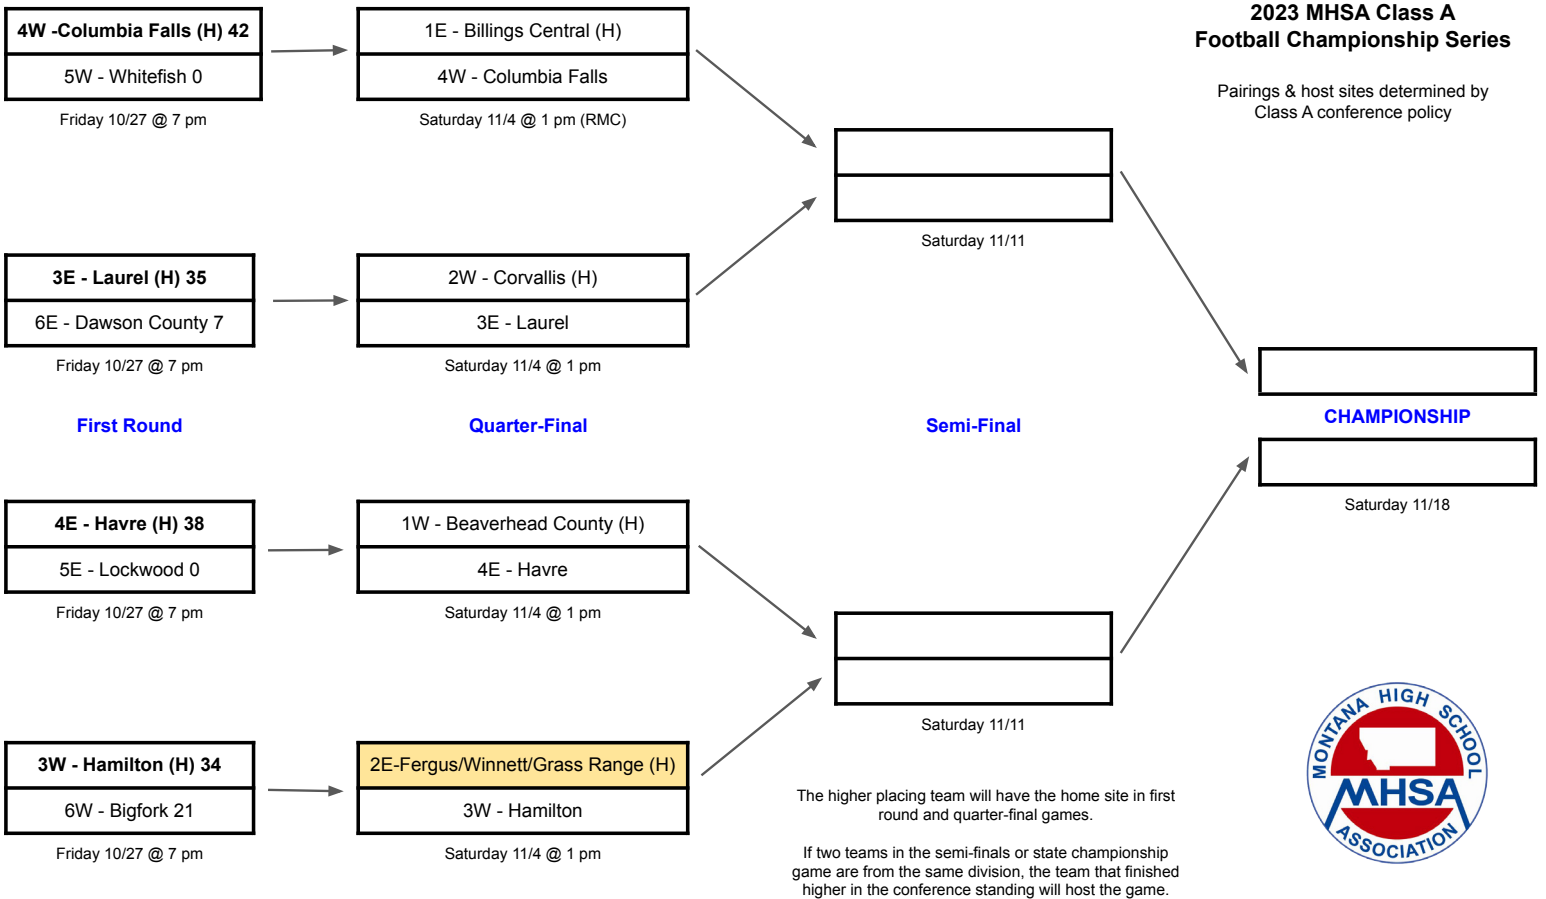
4W -Columbia Falls (H) 42
5W - Whitefish 0
Friday 10/27 @ 7 pm

1E - Billings Central (H)
4W - Columbia Falls
Saturday 11/4 @ 1 pm (RMC)

2023 MHSA Class A
Football Championship Series

Pairings & host sites determined by Class A conference policy

Saturday 11/11

3E - Laurel (H) 35
6E - Dawson County 7
Friday 10/27 @ 7 pm

2W - Corvallis (H)
3E - Laurel
Saturday 11/4 @ 1 pm

First Round

Quarter-Final

Semi-Final

CHAMPIONSHIP

Saturday 11/18

4E - Havre (H) 38
5E - Lockwood 0
Friday 10/27 @ 7 pm

1W - Beaverhead County (H)
4E - Havre
Saturday 11/4 @ 1 pm

Saturday 11/11

3W - Hamilton (H) 34
6W - Bigfork 21
Friday 10/27 @ 7 pm

2E-Fergus/Winnett/Grass Range (H)
3W - Hamilton
Saturday 11/4 @ 1 pm

The higher placing team will have the home site in first round and quarter-final games.

If two teams in the semi-finals or state championship game are from the same division, the team that finished higher in the conference standing will host the game.

MONTANA HIGH SCHOOL MHSA ASSOCIATION